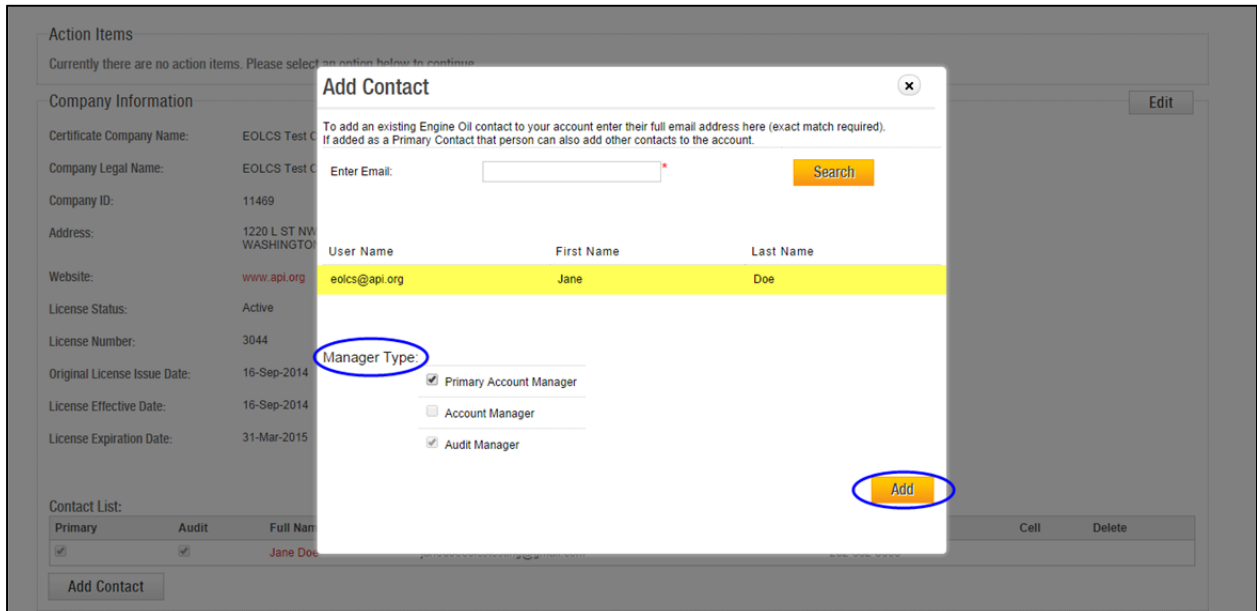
Action Items

Currently there are no action items. Please select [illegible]

Company Information

Edit

Certificate Company Name: EOLCS Test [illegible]

Company Legal Name: EOLCS Test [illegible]

Company ID: 11469

Address: 1220 L ST NW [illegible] WASHINGTO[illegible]

Website: www.api.org

License Status: Active

License Number: 3044

Original License Issue Date: 16-Sep-2014

License Effective Date: 16-Sep-2014

License Expiration Date: 31-Mar-2015

Contact List:

| Primary | Audit | Full Nam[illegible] | | Cell | Delete |
|---|---|---|---|---|---|
| ☑ | ☑ | Jane Doe | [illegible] | | |

Add Contact

Add Contact

To add an existing Engine Oil contact to your account enter their full email address here (exact match required). If added as a Primary Contact that person can also add other contacts to the account.

Enter Email: *

Search

| User Name | First Name | Last Name |
|---|---|---|
| eolcs@api.org | Jane | Doe |

Manager Type:

☑ Primary Account Manager

☐ Account Manager

☑ Audit Manager

Add